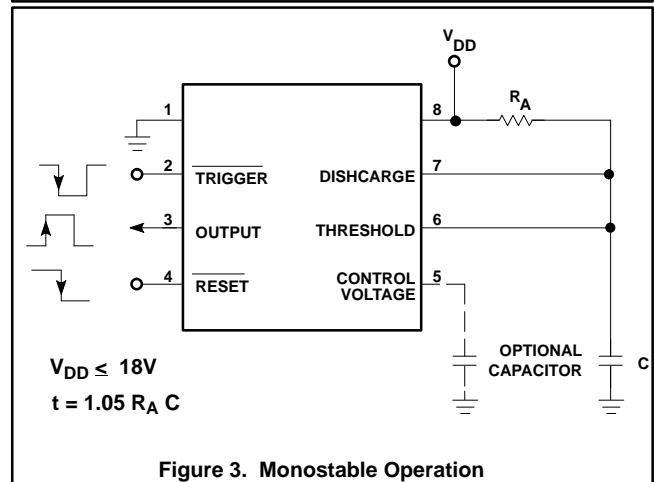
$V_{DD}$

$R_A$

1

2 $\overline{TRIGGER}$

3 OUTPUT

4 $\overline{RESET}$

8

7 DISHCARGE

6 THRESHOLD

5 CONTROL VOLTAGE

OPTIONAL CAPACITOR

C

$V_{DD} \leq$ 18V

t = 1.05 $R_A$ C

Figure 3. Monostable Operation